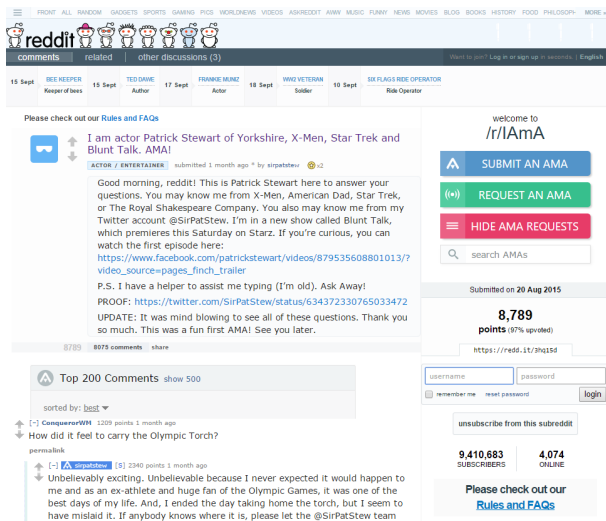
MY SUBREDDITS | FRONT ALL RANDOM | GADGETS SPORTS GAMING PICS WORLDNEWS VIDEOS ASKREDDIT AWW MUSIC FUNNY NEWS MOVIES BLOG BOOKS HISTORY FOOD PHILOSOPH MORE »

reddit IAmA

comments | related | other discussions (3)

Want to join? Log in or sign up in seconds. | English

15 Sept | BEE KEEPER Keeper of bees | 15 Sept | TED DANE Author | 17 Sept | FRANKIE MUNIZ Actor | 18 Sept | WW2 VETERAN Soldier | 10 Sept | SIX FLAGS RIDE OPERATOR Ride Operator

Please check out our Rules and FAQs

I am actor Patrick Stewart of Yorkshire, X-Men, Star Trek and Blunt Talk. AMA!

ACTOR / ENTERTAINER submitted 1 month ago * by sirpatstew x2

Good morning, reddit! This is Patrick Stewart here to answer your questions. You may know me from X-Men, American Dad, Star Trek, or The Royal Shakespeare Company. You also may know me from my Twitter account @SirPatStew. I'm in a new show called Blunt Talk, which premieres this Saturday on Starz. If you're curious, you can watch the first episode here: https://www.facebook.com/patrickstewart/videos/879535608801013/?video_source=pages_finch_trailer

P.S. I have a helper to assist me typing (I'm old). Ask Away!

PROOF: https://twitter.com/SirPatStew/status/634372330765033472

UPDATE: It was mind blowing to see all of these questions. Thank you so much. This was a fun first AMA! See you later.

8789 | 8075 comments share

Top 200 Comments show 500

sorted by: best

[–] ConquerorWM 1209 points 1 month ago

How did it feel to carry the Olympic Torch?

permalink

[–] sirpatstew [S] 2340 points 1 month ago

Unbelievably exciting. Unbelievable because I never expected it would happen to me and as an ex-athlete and huge fan of the Olympic Games, it was one of the best days of my life. And, I ended the day taking home the torch, but I seem to have mislaid it. If anybody knows where it is, please let the @SirPatStew team

welcome to
/r/IAmA

SUBMIT AN AMA

REQUEST AN AMA

HIDE AMA REQUESTS

search AMAs

Submitted on 20 Aug 2015

8,789
points (97% upvoted)

https://redd.it/3hq15d

username | password

remember me | reset password | login

unsubscribe from this subreddit

9,410,683 SUBSCRIBERS | 4,074 ONLINE

Please check out our Rules and FAQs